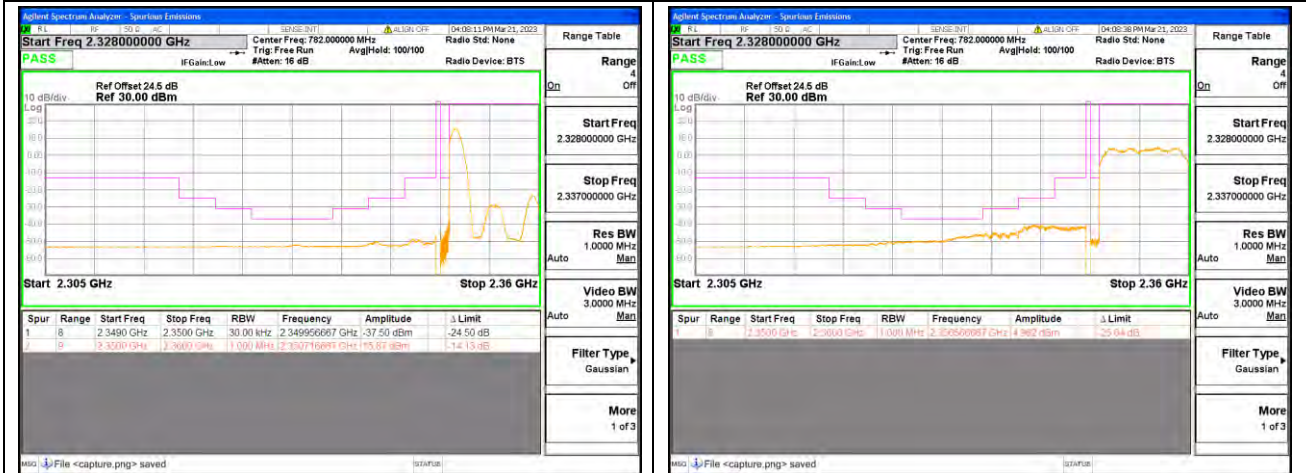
Agilent Spectrum Analyzer - Spurious Emissions

RL RF 50 Ω AC SENSE:INT ALIGN OFF 04:08:11 PM Mar 21, 2023

Start Freq 2.328000000 GHz

Center Freq: 782.000000 MHz Trig: Free Run Avg|Hold: 100/100 #Atten: 16 dB

Radio Std: None

Radio Device: BTS

PASS

IFGain:Low

Ref Offset 24.5 dB

10 dB/div Ref 30.00 dBm

Log

Start 2.305 GHz

Stop 2.36 GHz

| Spur | Range | Start Freq | Stop Freq | RBW | Frequency | Amplitude | Δ Limit |
|---|---|---|---|---|---|---|---|
| 1 | 8 | 2.3490 GHz | 2.3500 GHz | 30.00 kHz | 2.349956667 GHz | -37.50 dBm | -24.50 dB |
| 2 | 9 | 2.3500 GHz | 2.3600 GHz | 1.000 MHz | 2.350716667 GHz | 15.87 dBm | -14.13 dB |

Range Table

Range 4

On Off

Start Freq 2.328000000 GHz

Stop Freq 2.337000000 GHz

Res BW 1.0000 MHz

Auto Man

Video BW 3.0000 MHz

Auto Man

Filter Type Gaussian

More 1 of 3

MSG File <capture.png> saved STATUS

Agilent Spectrum Analyzer - Spurious Emissions

RL RF 50 Ω AC SENSE:INT ALIGN OFF 04:08:38 PM Mar 21, 2023

Start Freq 2.328000000 GHz

Center Freq: 782.000000 MHz Trig: Free Run Avg|Hold: 100/100 #Atten: 16 dB

Radio Std: None

Radio Device: BTS

PASS

IFGain:Low

Ref Offset 24.5 dB

10 dB/div Ref 30.00 dBm

Log

Start 2.305 GHz

Stop 2.36 GHz

| Spur | Range | Start Freq | Stop Freq | RBW | Frequency | Amplitude | Δ Limit |
|---|---|---|---|---|---|---|---|
| 1 | 8 | 2.3500 GHz | 2.3600 GHz | 1.000 MHz | 2.350500667 GHz | 4.962 dBm | -25.04 dB |

Range Table

Range 4

On Off

Start Freq 2.328000000 GHz

Stop Freq 2.337000000 GHz

Res BW 1.0000 MHz

Auto Man

Video BW 3.0000 MHz

Auto Man

Filter Type Gaussian

More 1 of 3

MSG File <capture.png> saved STATUS